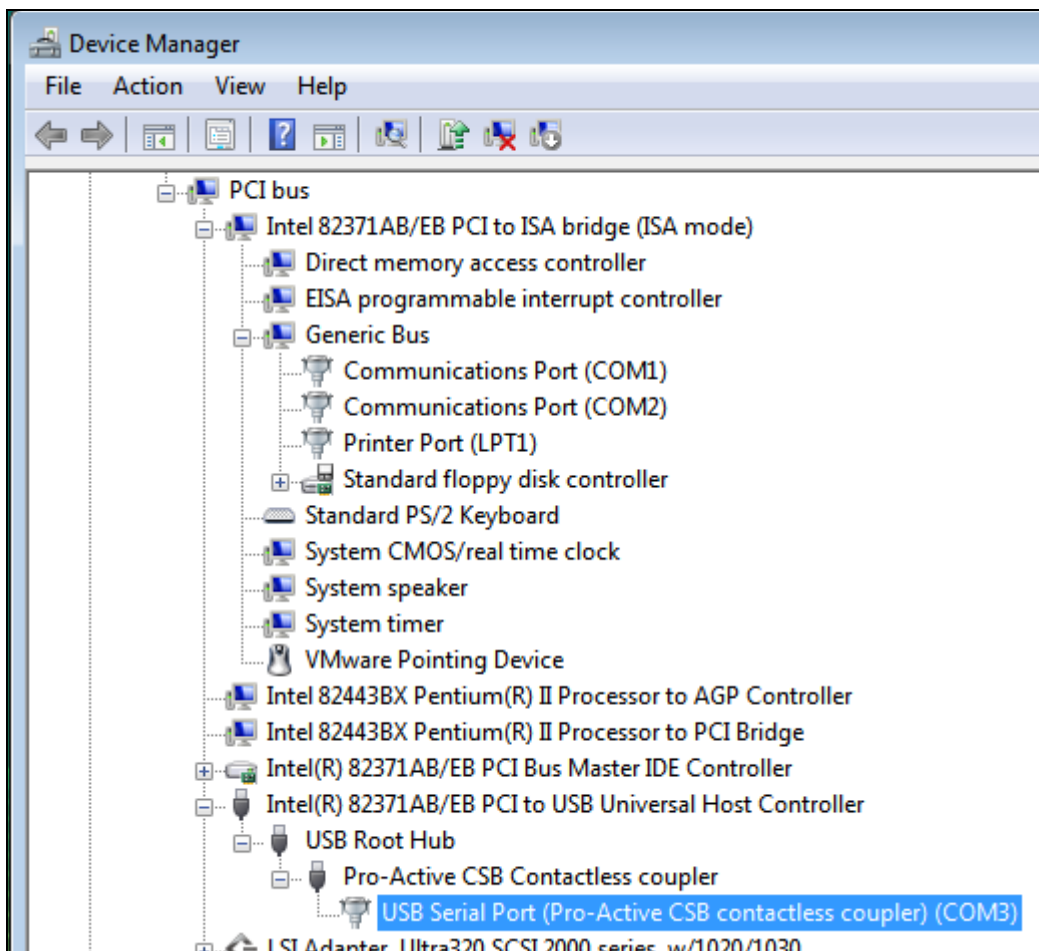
Device Manager

File Action View Help

PCI bus
Intel 82371AB/EB PCI to ISA bridge (ISA mode)
Direct memory access controller
EISA programmable interrupt controller
Generic Bus
Communications Port (COM1)
Communications Port (COM2)
Printer Port (LPT1)
Standard floppy disk controller
Standard PS/2 Keyboard
System CMOS/real time clock
System speaker
System timer
VMware Pointing Device
Intel 82443BX Pentium(R) II Processor to AGP Controller
Intel 82443BX Pentium(R) II Processor to PCI Bridge
Intel(R) 82371AB/EB PCI Bus Master IDE Controller
Intel(R) 82371AB/EB PCI to USB Universal Host Controller
USB Root Hub
Pro-Active CSB Contactless coupler
USB Serial Port (Pro-Active CSB contactless coupler) (COM3)
LSI Adapter, Ultra320 SCSI 2000 series, w/1020/1030